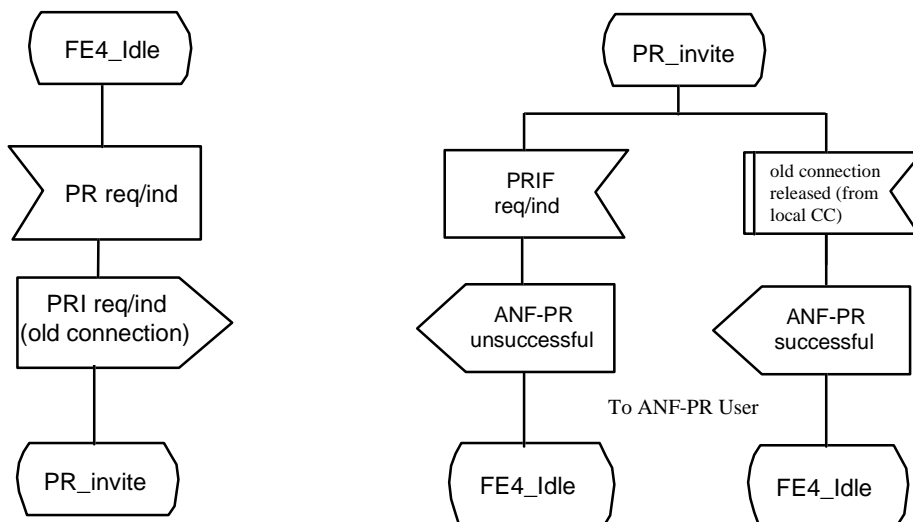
FE4_Idle

PR req/ind

PRI req/ind
(old connection)

PR_invite

PR_invite

PRIF
req/ind

old connection released (from local CC)

ANF-PR
unsuccessful

ANF-PR
successful

To ANF-PR User

FE4_Idle

FE4_Idle